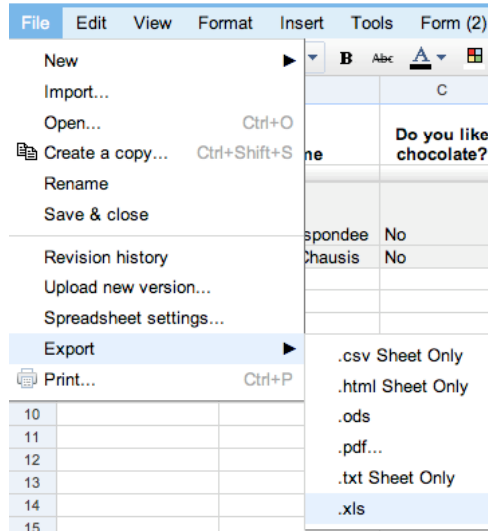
File Edit View Format Insert Tools Form (2)

New
Import...
Open... Ctrl+O
Create a copy... Ctrl+Shift+S
Rename
Save & close
Revision history
Upload new version...
Spreadsheet settings...
Export
Print... Ctrl+P

B Abc A

C

ne

Do you like chocolate?

spondee No
Chausis No

.csv Sheet Only
.html Sheet Only
.ods
.pdf...
.txt Sheet Only
.xls

10
11
12
13
14
15